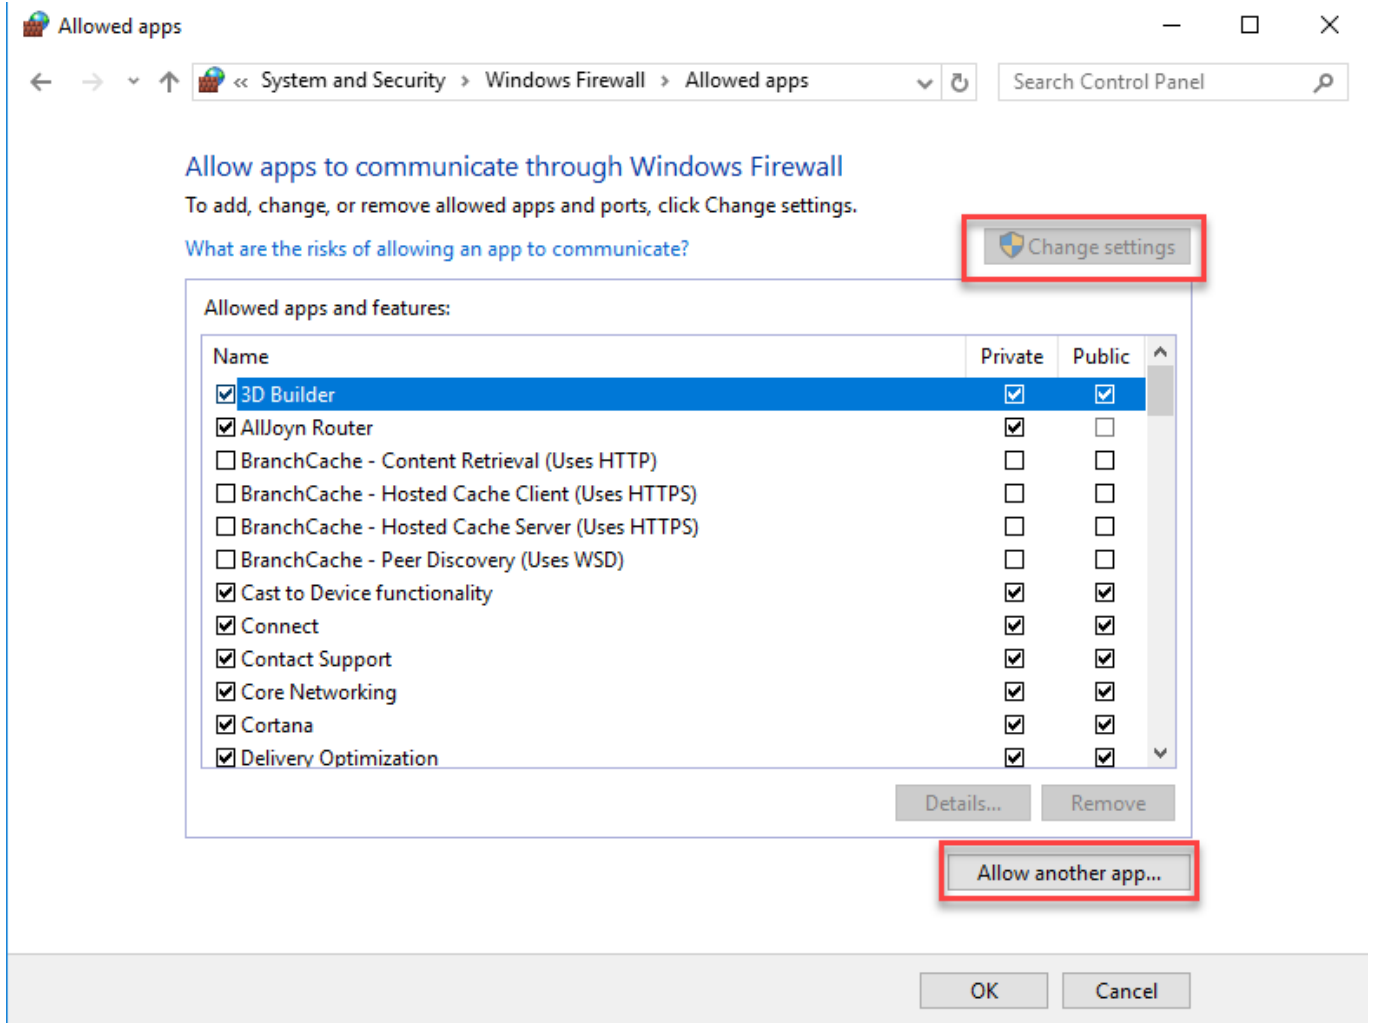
Allowed apps

« System and Security › Windows Firewall › Allowed apps

Search Control Panel

Allow apps to communicate through Windows Firewall

To add, change, or remove allowed apps and ports, click Change settings.

What are the risks of allowing an app to communicate?

Change settings

Allowed apps and features:

| Name | Private | Public |
|---|---|---|
| ☑ 3D Builder | ☑ | ☑ |
| ☑ AllJoyn Router | ☑ | ☐ |
| ☐ BranchCache - Content Retrieval (Uses HTTP) | ☐ | ☐ |
| ☐ BranchCache - Hosted Cache Client (Uses HTTPS) | ☐ | ☐ |
| ☐ BranchCache - Hosted Cache Server (Uses HTTPS) | ☐ | ☐ |
| ☐ BranchCache - Peer Discovery (Uses WSD) | ☐ | ☐ |
| ☑ Cast to Device functionality | ☑ | ☑ |
| ☑ Connect | ☑ | ☑ |
| ☑ Contact Support | ☑ | ☑ |
| ☑ Core Networking | ☑ | ☑ |
| ☑ Cortana | ☑ | ☑ |
| ☑ Delivery Optimization | ☑ | ☑ |

Details... Remove

Allow another app...

OK Cancel